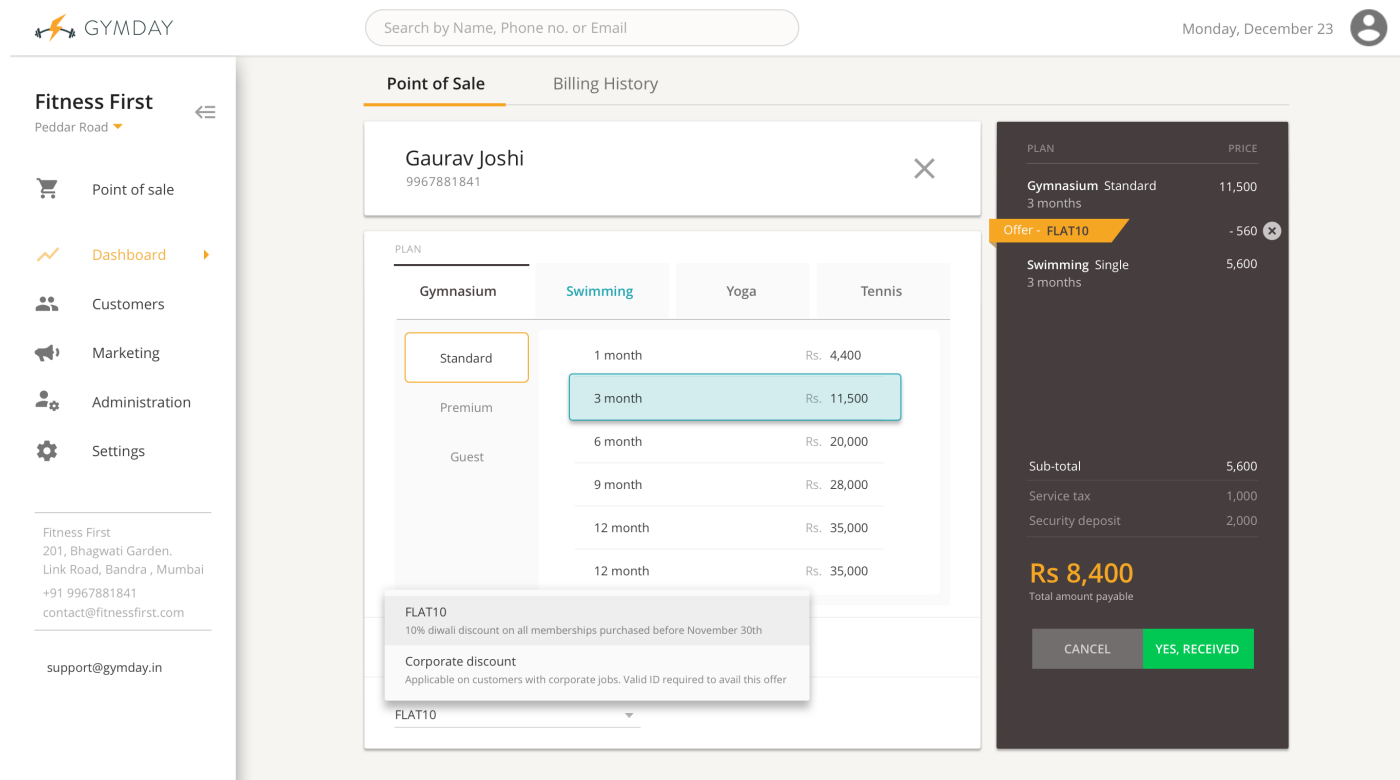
GYMDAY

Search by Name, Phone no. or Email

Monday, December 23

Fitness First
Peddar Road

Point of sale

Dashboard

Customers

Marketing

Administration

Settings

Fitness First
201, Bhagwati Garden.
Link Road, Bandra , Mumbai
+91 9967881841
contact@fitnessfirst.com

support@gymday.in

Point of Sale

Billing History

Gaurav Joshi
9967881841

PLAN

| Gymnasium | Swimming | Yoga | Tennis |
|---|---|---|---|

Standard

Premium

Guest

| | | |
|---|---|---|
| 1 month | Rs. | 4,400 |
| 3 month | Rs. | 11,500 |
| 6 month | Rs. | 20,000 |
| 9 month | Rs. | 28,000 |
| 12 month | Rs. | 35,000 |
| 12 month | Rs. | 35,000 |

FLAT10
10% diwali discount on all memberships purchased before November 30th

Corporate discount
Applicable on customers with corporate jobs. Valid ID required to avail this offer

FLAT10

PLAN PRICE

Gymnasium Standard 11,500
3 months

Offer - FLAT10 - 560

Swimming Single 5,600
3 months

Sub-total 5,600

Service tax 1,000

Security deposit 2,000

Rs 8,400
Total amount payable

CANCEL

YES, RECEIVED